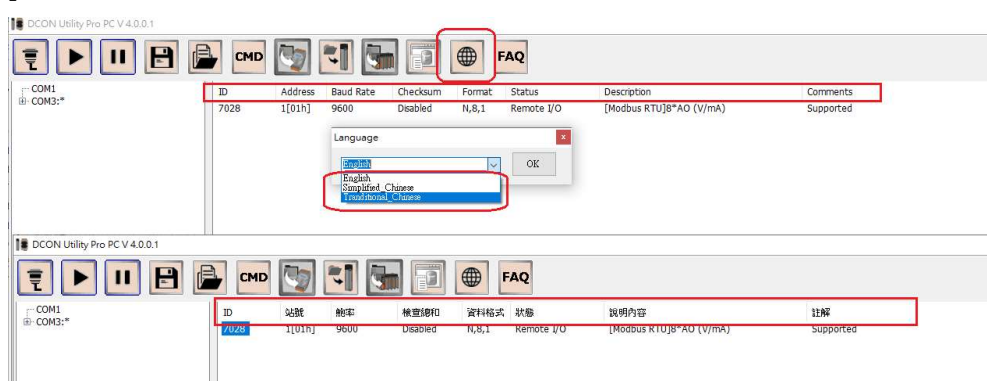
DCON Utility Pro PC V 4.0.0.1

CMD FAQ

COM1
COM3:*

| ID | Address | Baud Rate | Checksum | Format | Status | Description | Comments |
|---|---|---|---|---|---|---|---|
| 7028 | 1[01h] | 9600 | Disabled | N,8,1 | Remote I/O | [Modbus RTU]8*AO (V/mA) | Supported |

Language
English
OK
English
Simplified_Chinese
Traditional_Chinese

DCON Utility Pro PC V 4.0.0.1

CMD FAQ

COM1
COM3:*

| ID | 站號 | 鮑率 | 檢查總和 | 資料格式 | 狀態 | 說明內容 | 註解 |
|---|---|---|---|---|---|---|---|
| 7028 | 1[01h] | 9600 | Disabled | N,8,1 | Remote I/O | [Modbus RTU]8*AO (V/mA) | Supported |